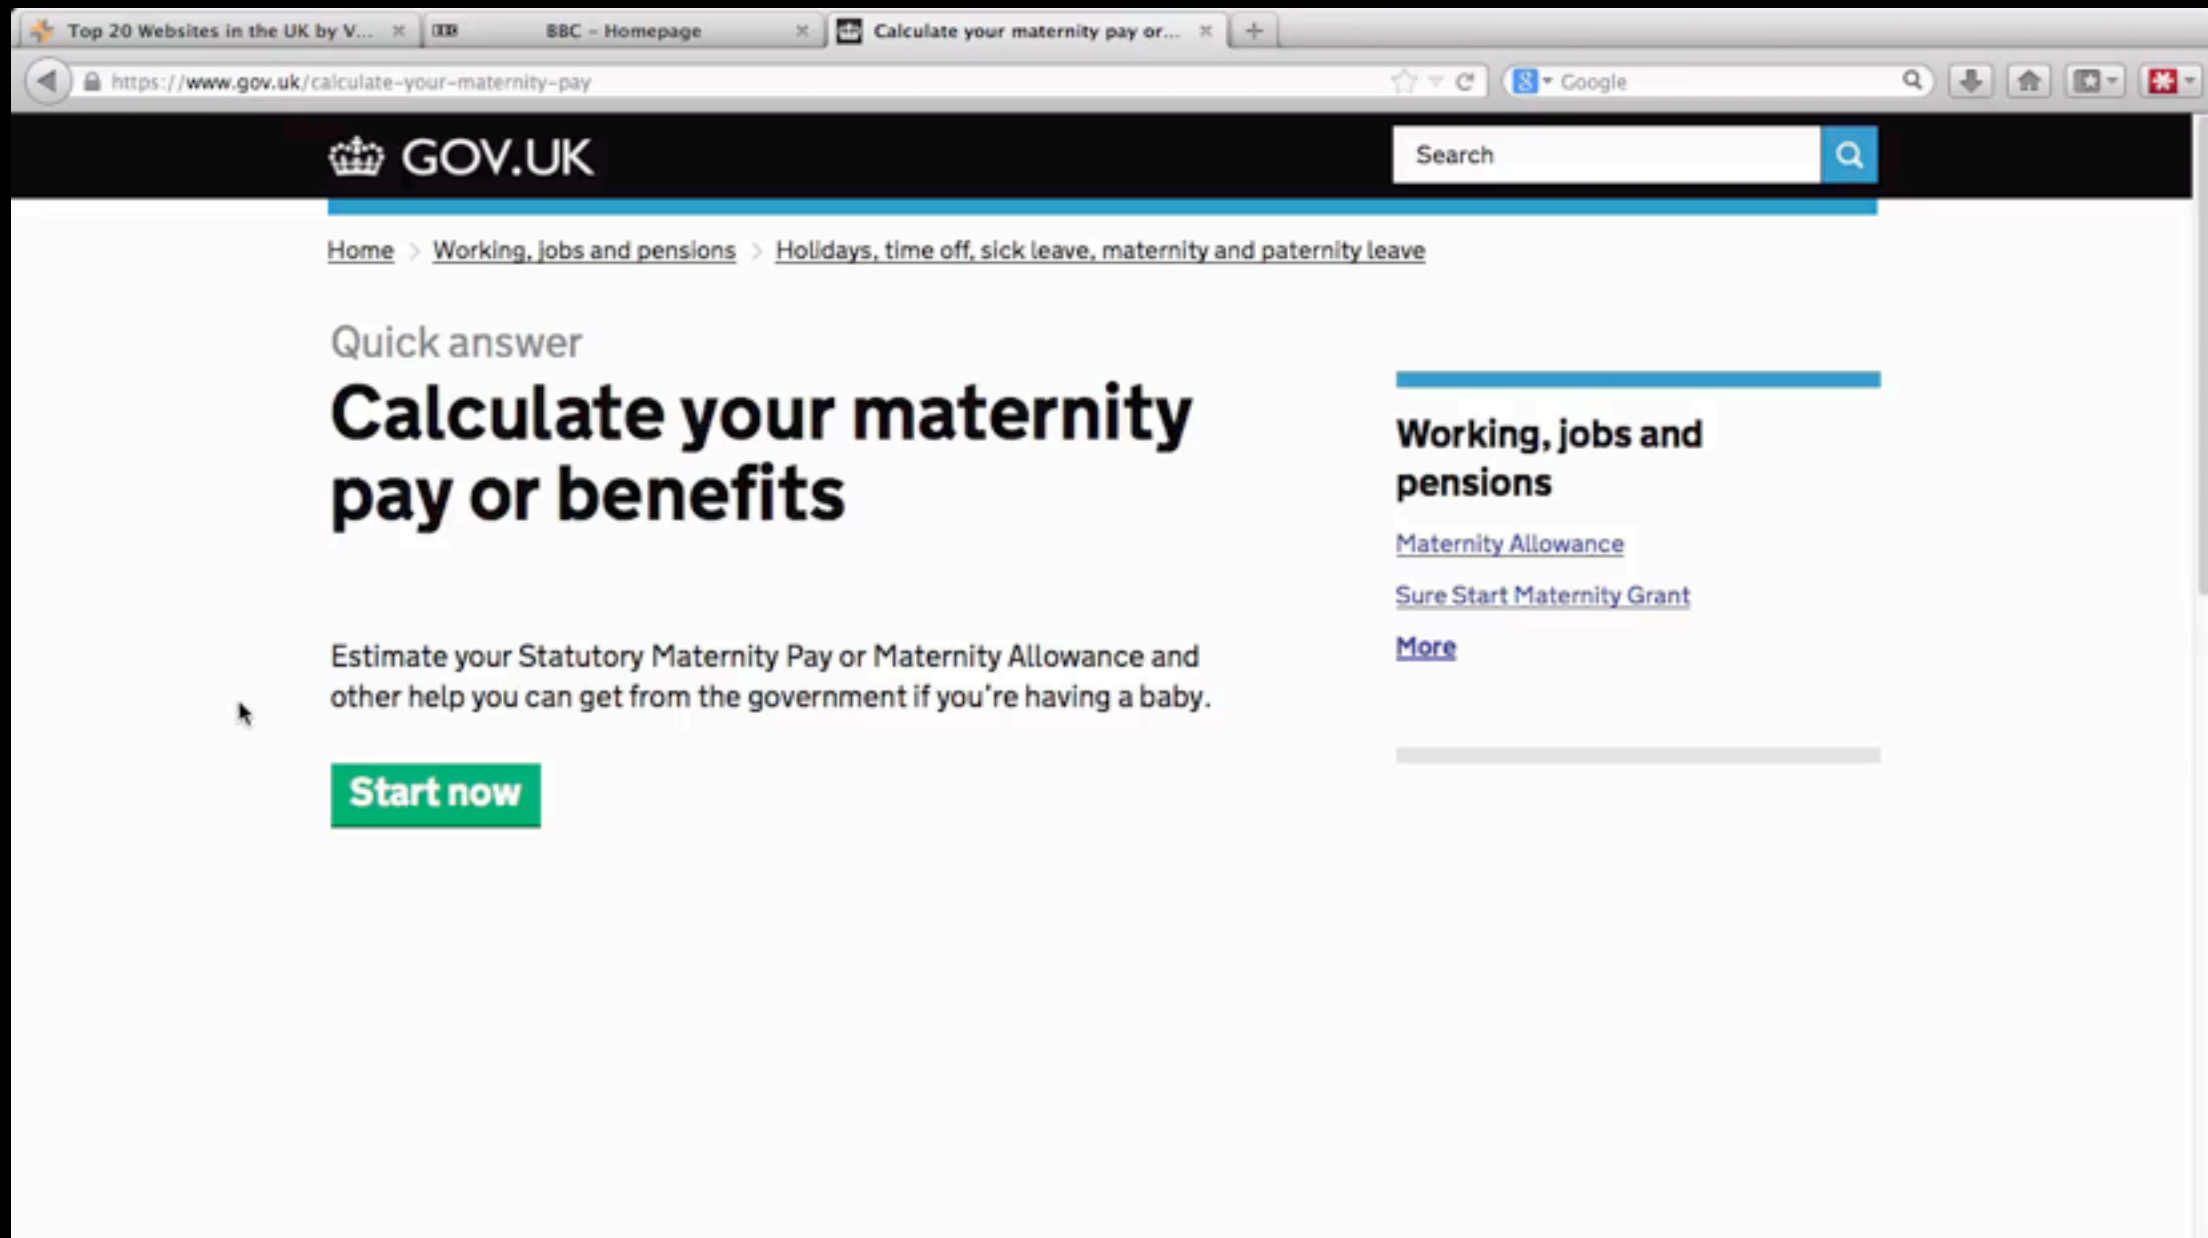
Top 20 Websites in the UK by V...
BBC – Homepage
Calculate your maternity pay or...

https://www.gov.uk/calculate-your-maternity-pay

Google

GOV.UK

Search

Home > Working, jobs and pensions > Holidays, time off, sick leave, maternity and paternity leave

Quick answer

Calculate your maternity pay or benefits

Estimate your Statutory Maternity Pay or Maternity Allowance and other help you can get from the government if you're having a baby.

Start now

Working, jobs and pensions

Maternity Allowance

Sure Start Maternity Grant

More